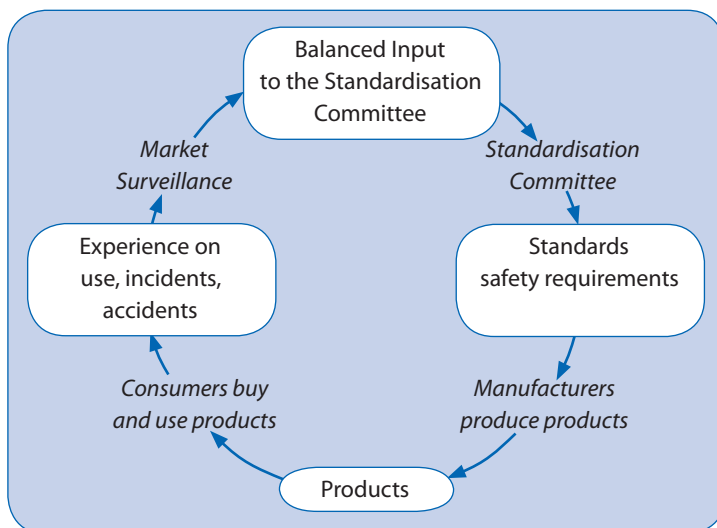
Balanced Input to the Standardisation Committee

*Standardisation Committee*

Standards safety requirements

*Manufacturers produce products*

Products

*Consumers buy and use products*

Experience on use, incidents, accidents

*Market Surveillance*